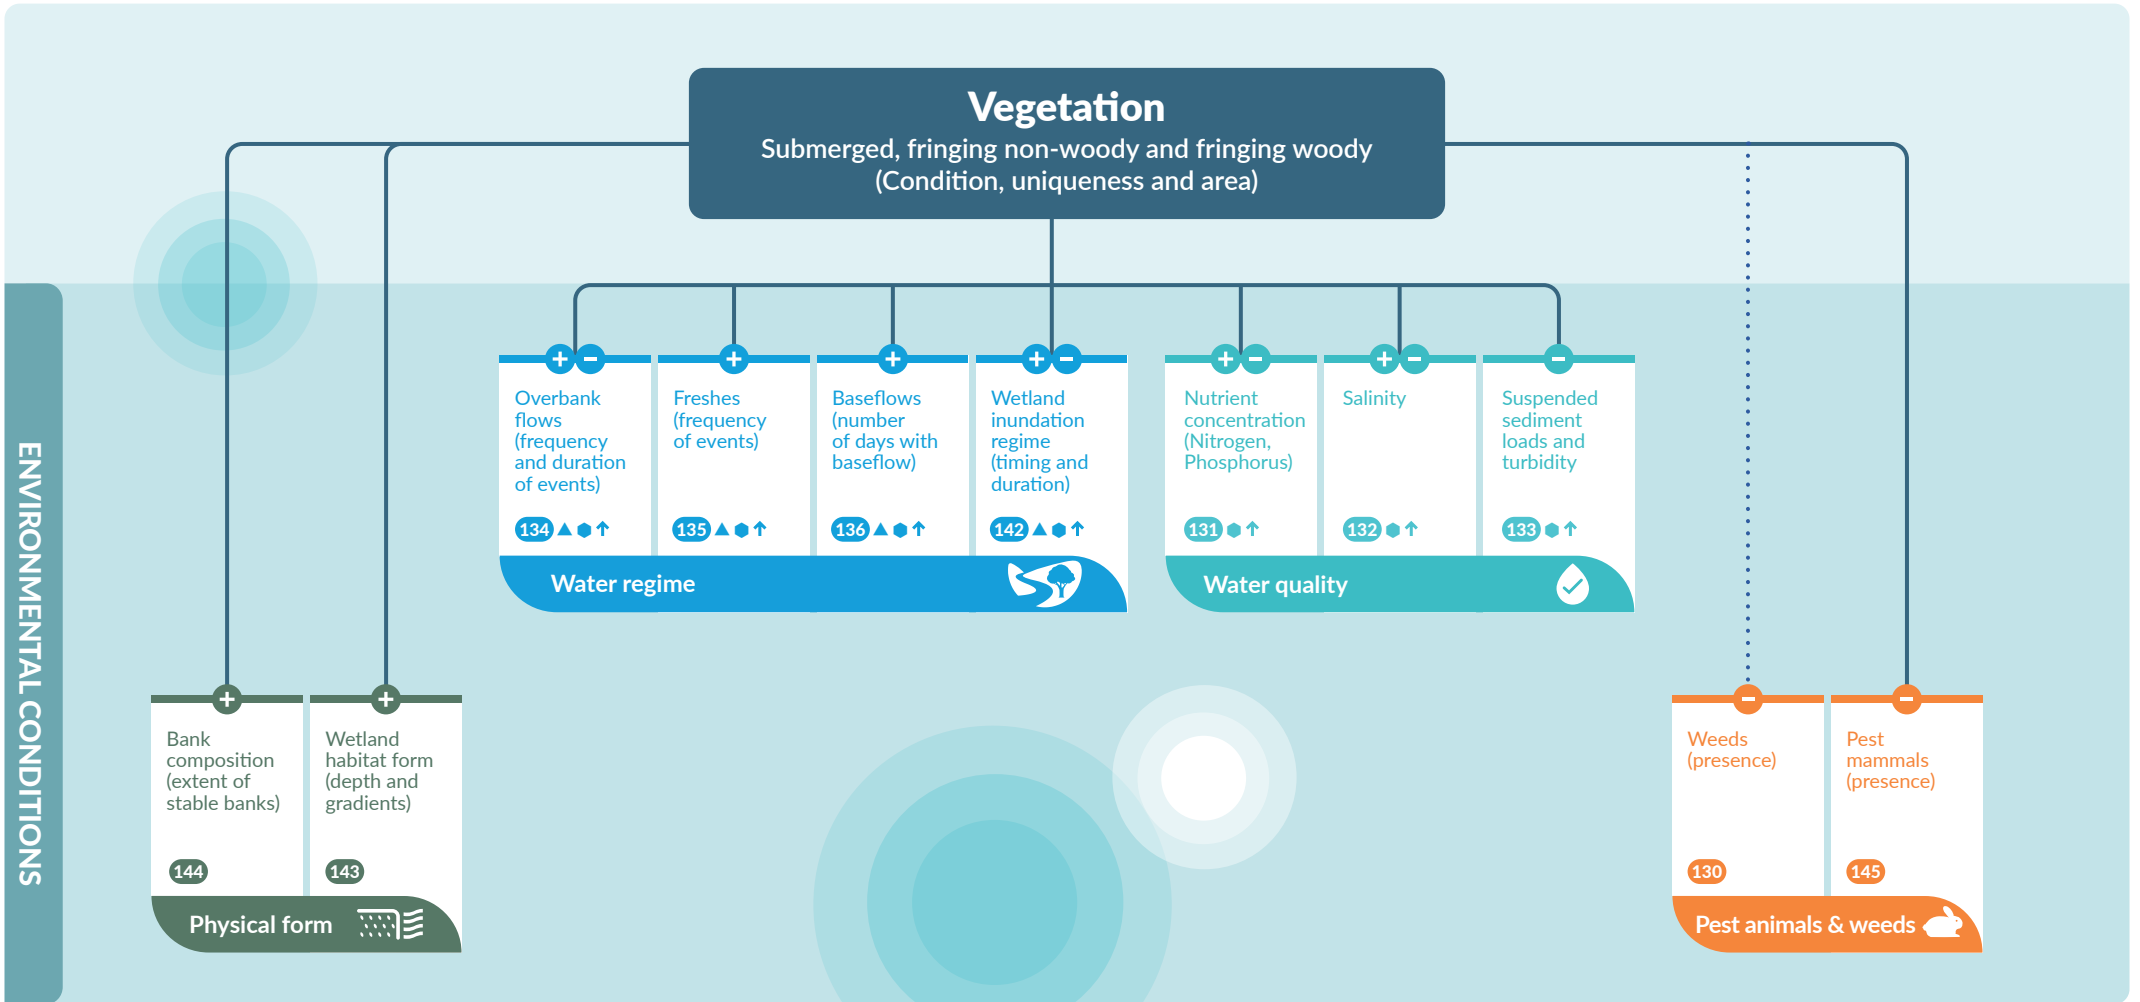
Vegetation
Submerged, fringing non-woody and fringing woody (Condition, uniqueness and area)

ENVIRONMENTAL CONDITIONS

+ −
Overbank flows (frequency and duration of events)
134

+
Freshes (frequency of events)
135

+
Baseflows (number of days with baseflow)
136

+ −
Wetland inundation regime (timing and duration)
142

Water regime

+ −
Nutrient concentration (Nitrogen, Phosphorus)
131

+ −
Salinity
132

−
Suspended sediment loads and turbidity
133

Water quality

+
Bank composition (extent of stable banks)
144

+
Wetland habitat form (depth and gradients)
143

Physical form

−
Weeds (presence)
130

−
Pest mammals (presence)
145

Pest animals & weeds